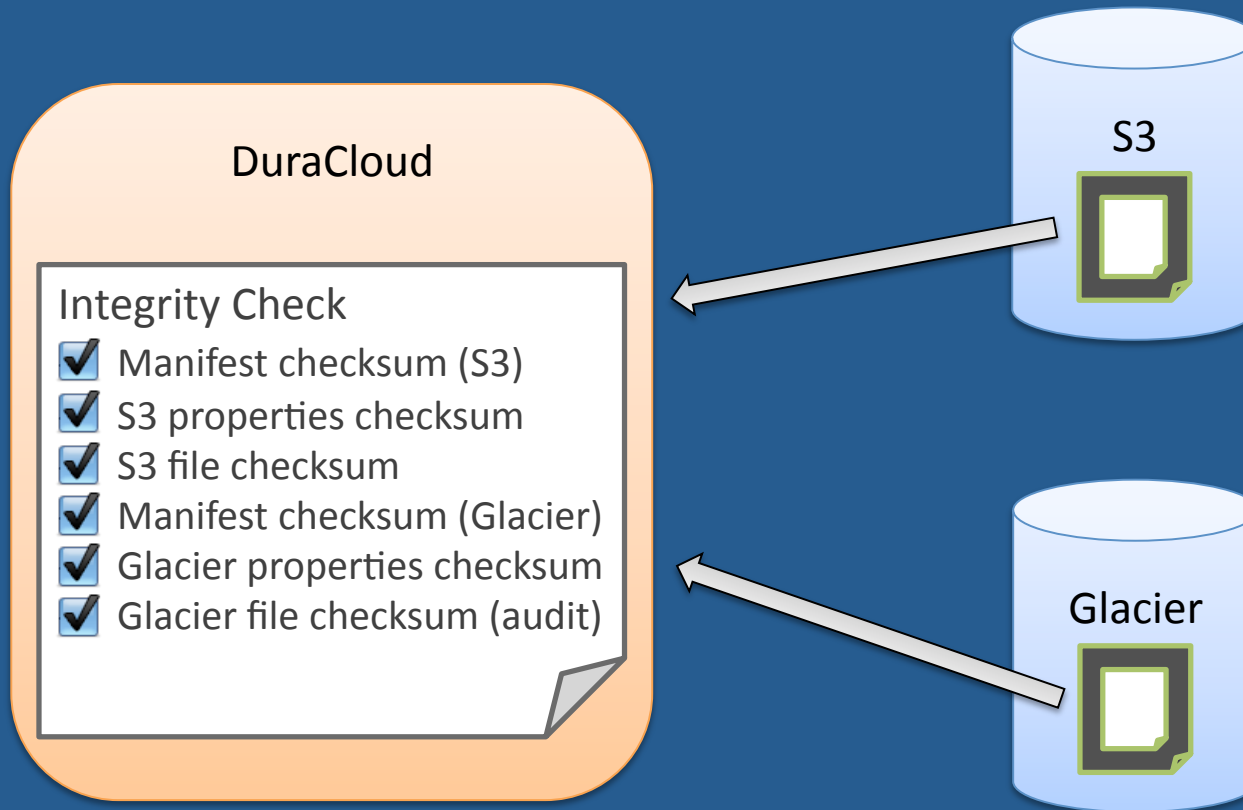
DuraCloud

Integrity Check
☑ Manifest checksum (S3)
☑ S3 properties checksum
☑ S3 file checksum
☑ Manifest checksum (Glacier)
☑ Glacier properties checksum
☑ Glacier file checksum (audit)

S3

Glacier